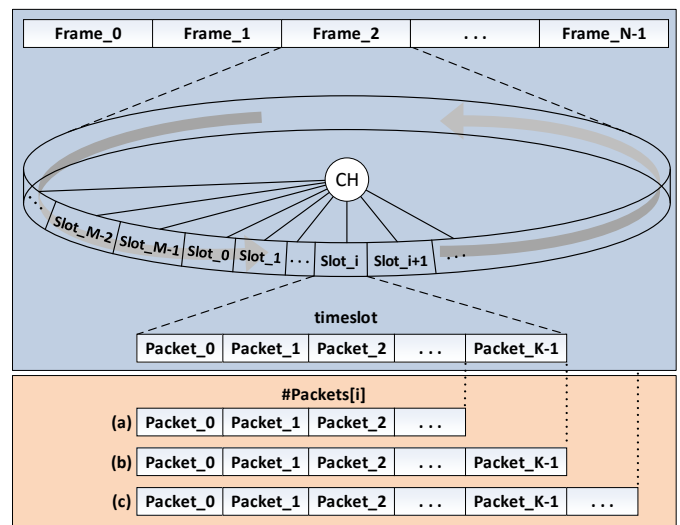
| Frame_0 | Frame_1 | Frame_2 | . . . | Frame_N-1 |
|---|---|---|---|---|

CH

. . . Slot_M-2 Slot_M-1 Slot_0 Slot_1 . . . Slot_i Slot_i+1 . . .

timeslot

| Packet_0 | Packet_1 | Packet_2 | . . . | Packet_K-1 |
|---|---|---|---|---|

#Packets[i]

(a)

| Packet_0 | Packet_1 | Packet_2 | . . . |
|---|---|---|---|

(b)

| Packet_0 | Packet_1 | Packet_2 | . . . | Packet_K-1 |
|---|---|---|---|---|

(c)

| Packet_0 | Packet_1 | Packet_2 | . . . | Packet_K-1 | . . . |
|---|---|---|---|---|---|